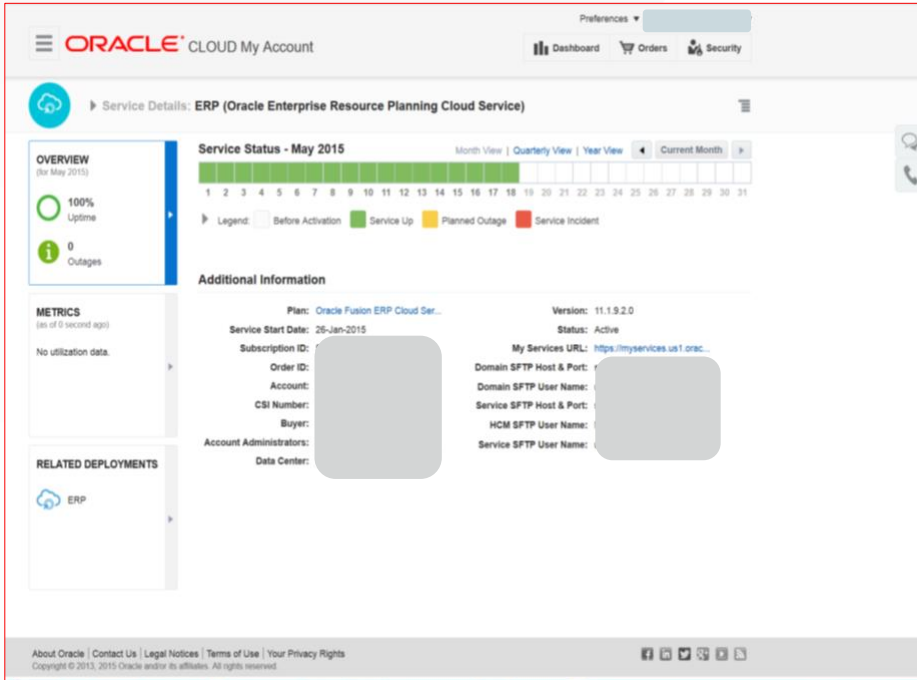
Preferences ▾

ORACLE CLOUD My Account

Dashboard Orders Security

Service Details: ERP (Oracle Enterprise Resource Planning Cloud Service)

OVERVIEW
(for May 2015)

100%
Uptime

0
Outages

METRICS
(as of 0 second ago)

No utilization data.

RELATED DEPLOYMENTS

ERP

Service Status - May 2015

Month View | Quarterly View | Year View Current Month

1 2 3 4 5 6 7 8 9 10 11 12 13 14 15 16 17 18 19 20 21 22 23 24 25 26 27 28 29 30 31

Legend: Before Activation Service Up Planned Outage Service Incident

Additional Information

Plan: Oracle Fusion ERP Cloud Ser...
Service Start Date: 26-Jan-2015
Subscription ID:
Order ID:
Account:
CSI Number:
Buyer:
Account Administrators:
Data Center:

Version: 11.1.9.2.0
Status: Active
My Services URL: https://myservices.us1.orac...
Domain SFTP Host & Port:
Domain SFTP User Name:
Service SFTP Host & Port:
HCM SFTP User Name:
Service SFTP User Name:

About Oracle | Contact Us | Legal Notices | Terms of Use | Your Privacy Rights
Copyright © 2013, 2015 Oracle and/or its affiliates. All rights reserved.